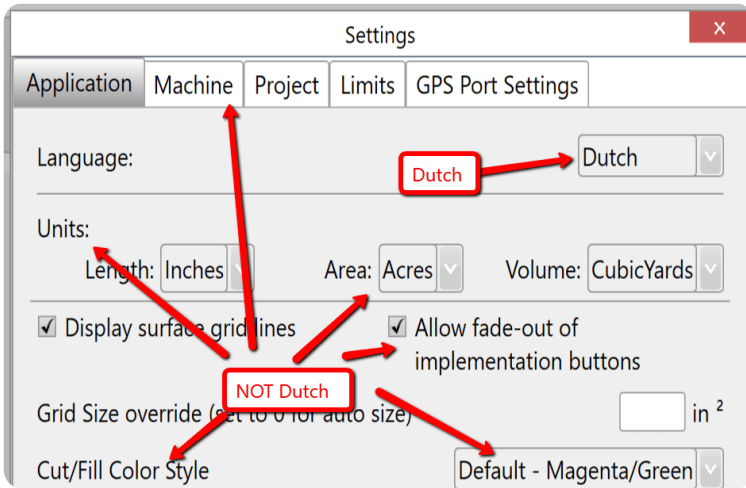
Settings

×

Application | Machine | Project | Limits | GPS Port Settings

Language:

Dutch

Dutch

Units:

Length: Inches

Area: Acres

Volume: CubicYards

☑ Display surface grid lines

☑ Allow fade-out of implementation buttons

NOT Dutch

Grid Size override (set to 0 for auto size)

in $^2$

Cut/Fill Color Style

Default - Magenta/Green